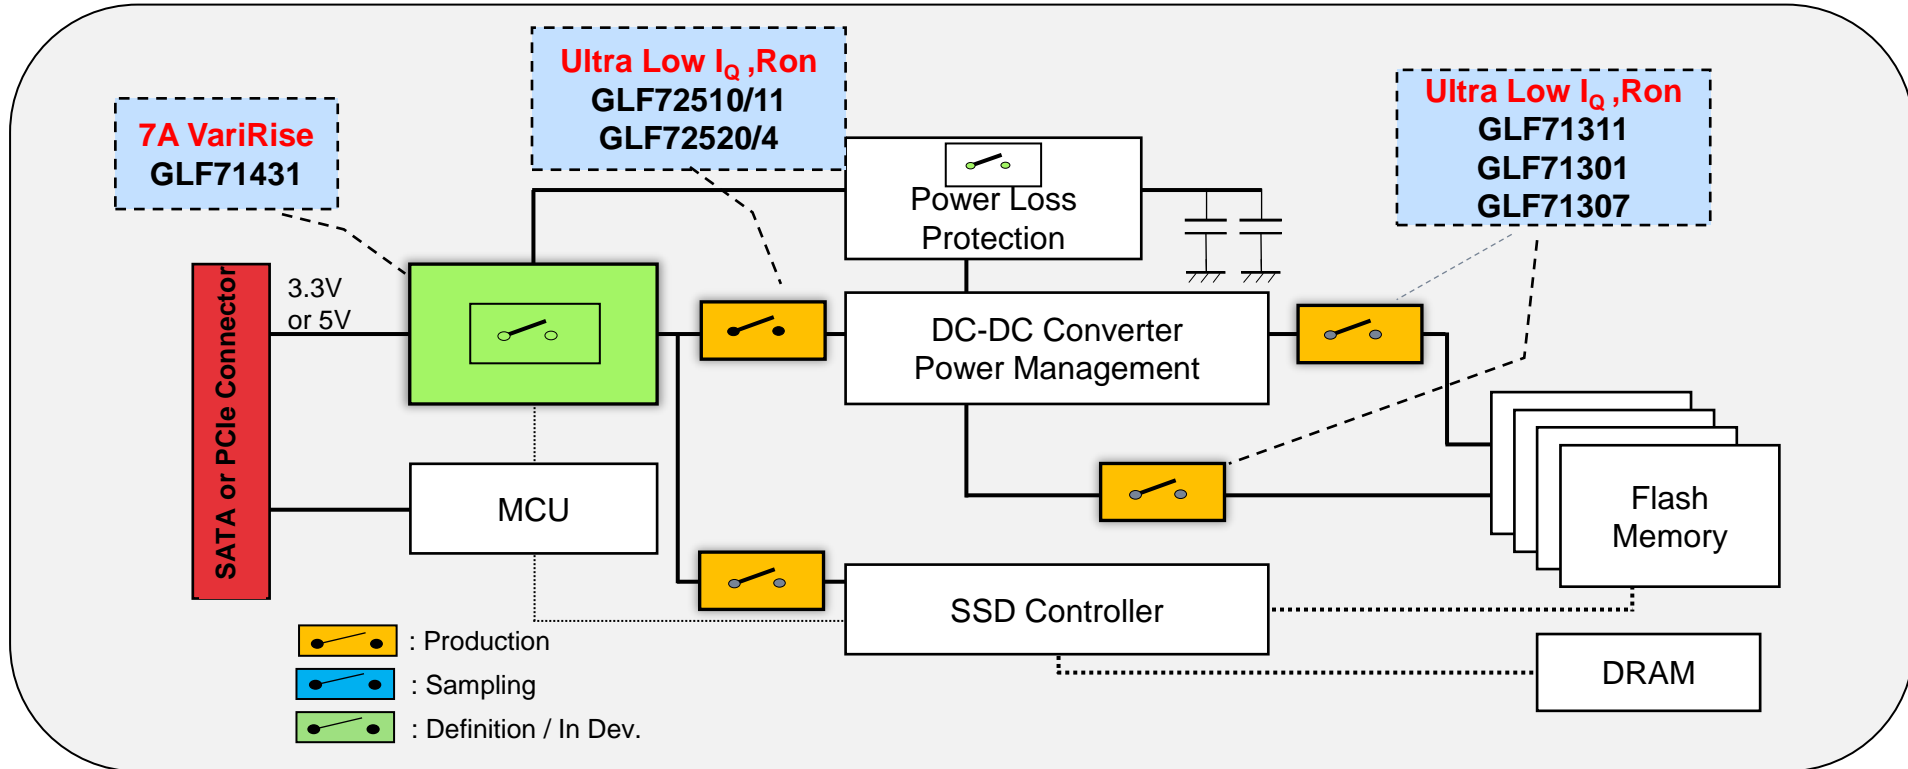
Ultra Low $I_Q$ ,Ron
GLF72510/11
GLF72520/4

7A VariRise
GLF71431

Ultra Low $I_Q$ ,Ron
GLF71311
GLF71301
GLF71307

Power Loss Protection

SATA or PCIe Connector

3.3V or 5V

DC-DC Converter Power Management

MCU

Flash Memory

SSD Controller

DRAM

: Production
: Sampling
: Definition / In Dev.